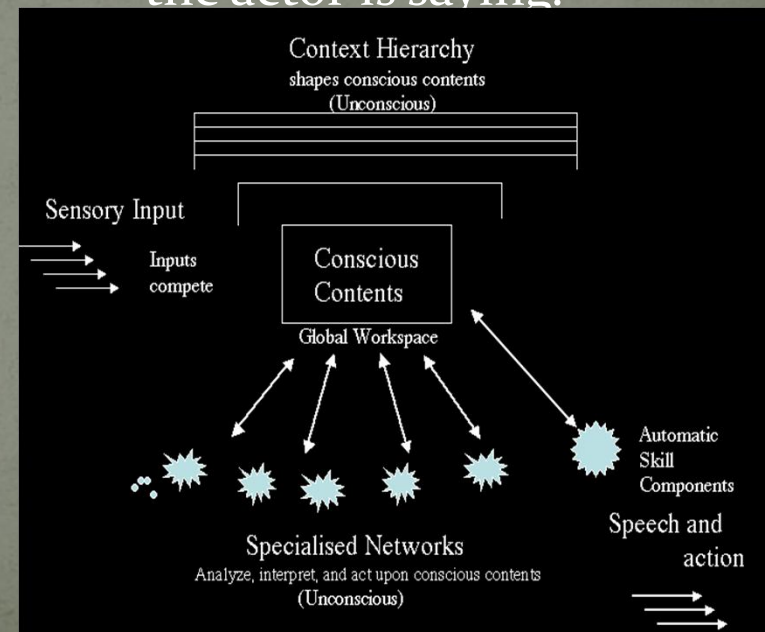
the actor is saying.

Context Hierarchy
shapes conscious contents
(Unconscious)

Sensory Input

Inputs compete

Conscious Contents

Global Workspace

Automatic Skill Components

Speech and action

Specialised Networks
Analyze, interpret, and act upon conscious contents
(Unconscious)